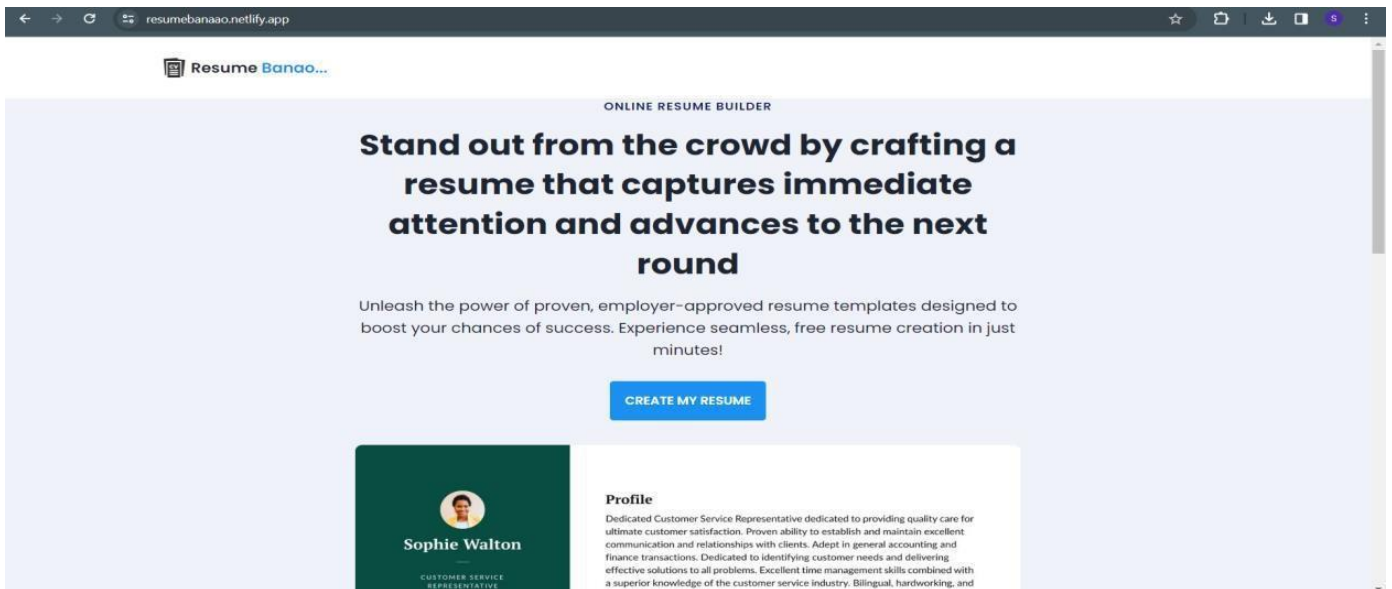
resumebanaao.netlify.app

S

Resume Banao...

ONLINE RESUME BUILDER

Stand out from the crowd by crafting a resume that captures immediate attention and advances to the next round

Unleash the power of proven, employer-approved resume templates designed to boost your chances of success. Experience seamless, free resume creation in just minutes!

CREATE MY RESUME

Sophie Walton

CUSTOMER SERVICE REPRESENTATIVE

Profile

Dedicated Customer Service Representative dedicated to providing quality care for ultimate customer satisfaction. Proven ability to establish and maintain excellent communication and relationships with clients. Adept in general accounting and finance transactions. Dedicated to identifying customer needs and delivering effective solutions to all problems. Excellent time management skills combined with a superior knowledge of the customer service industry. Bilingual, hardworking, and